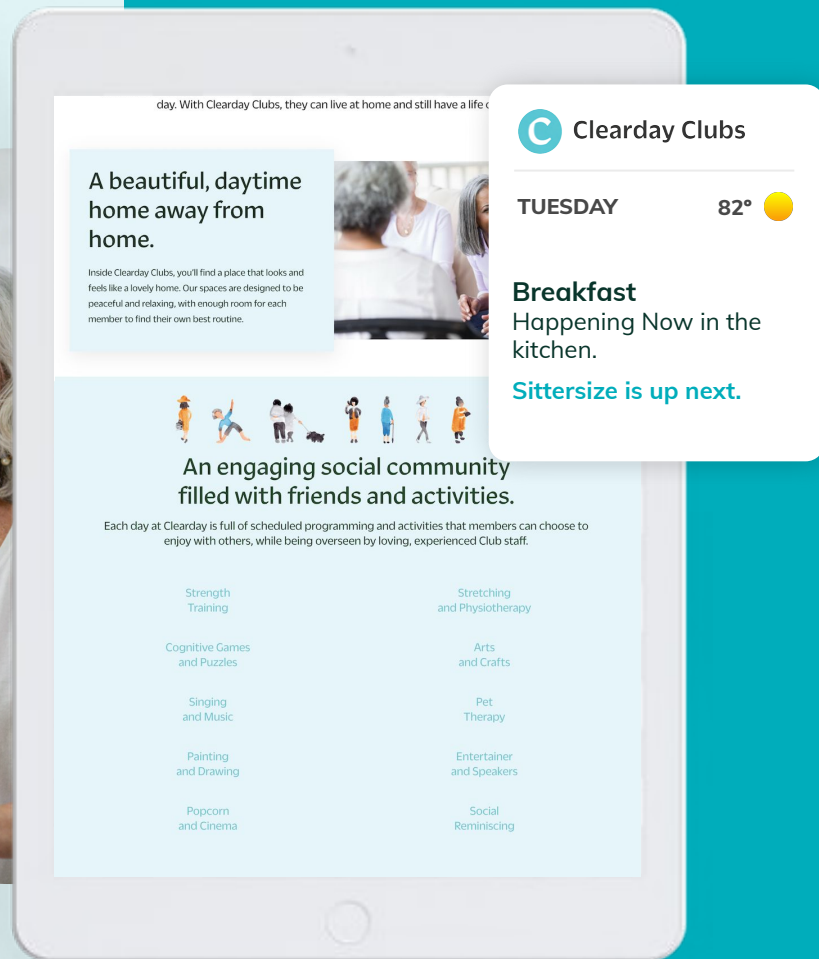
day. With Clearday Clubs, they can live at home and still have a life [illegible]

C Clearday Clubs

TUESDAY 82°

Breakfast
Happening Now in the kitchen.

Sittersize is up next.

A beautiful, daytime home away from home.

Inside Clearday Clubs, you'll find a place that looks and feels like a lovely home. Our spaces are designed to be peaceful and relaxing, with enough room for each member to find their own best routine.

An engaging social community filled with friends and activities.

Each day at Clearday is full of scheduled programming and activities that members can choose to enjoy with others, while being overseen by loving, experienced Club staff.

Strength Training

Stretching and Physiotherapy

Cognitive Games and Puzzles

Arts and Crafts

Singing and Music

Pet Therapy

Painting and Drawing

Entertainer and Speakers

Popcorn and Cinema

Social Reminiscing